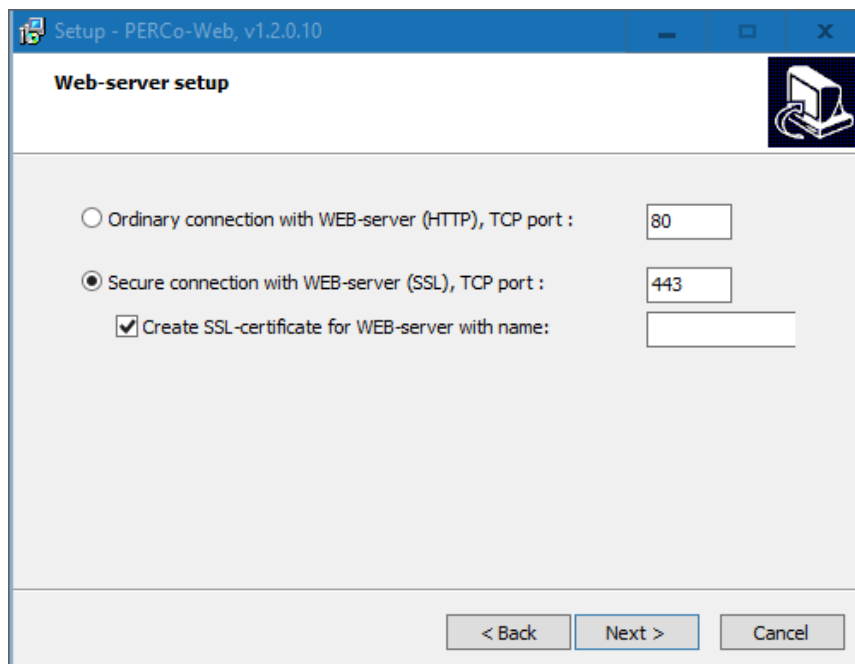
Setup - PERCo-Web, v1.2.0.10

Web-server setup

Ordinary connection with WEB-server (HTTP), TCP port : 80

Secure connection with WEB-server (SSL), TCP port : 443

Create SSL-certificate for WEB-server with name:

< Back
Next >
Cancel